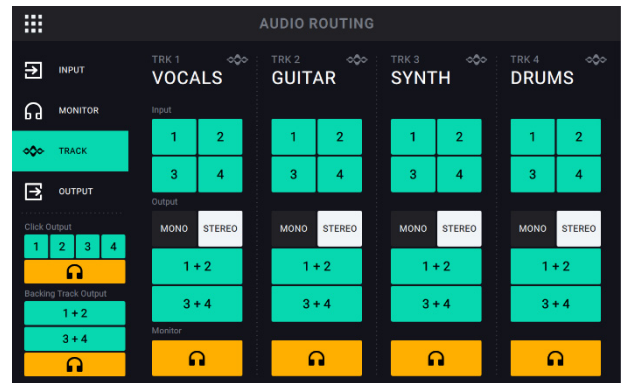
AUDIO ROUTING

INPUT
MONITOR
TRACK
OUTPUT

Click Output
1 2 3 4

Backing Track Output
1 + 2
3 + 4

TRK 1
VOCALS
Input
1 2
3 4
Output
MONO STEREO
1 + 2
3 + 4
Monitor

TRK 2
GUITAR
1 2
3 4
MONO STEREO
1 + 2
3 + 4

TRK 3
SYNTH
1 2
3 4
MONO STEREO
1 + 2
3 + 4

TRK 4
DRUMS
1 2
3 4
MONO STEREO
1 + 2
3 + 4